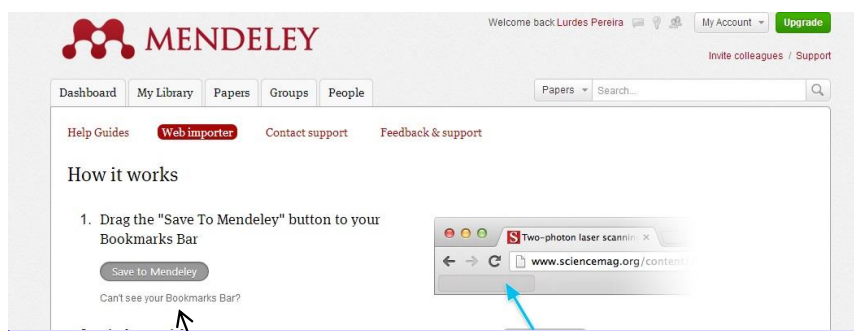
MENDELEY

Welcome back Lurdes Pereira
My Account
Upgrade
Invite colleagues / Support

Dashboard
My Library
Papers
Groups
People

Papers
Search...

Help Guides
Web importer
Contact support
Feedback & support

How it works

1. Drag the "Save To Mendeley" button to your Bookmarks Bar

Save to Mendeley

Can't see your Bookmarks Bar?

S Two-photon laser scannin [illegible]
www.sciencemag.org/conten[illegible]